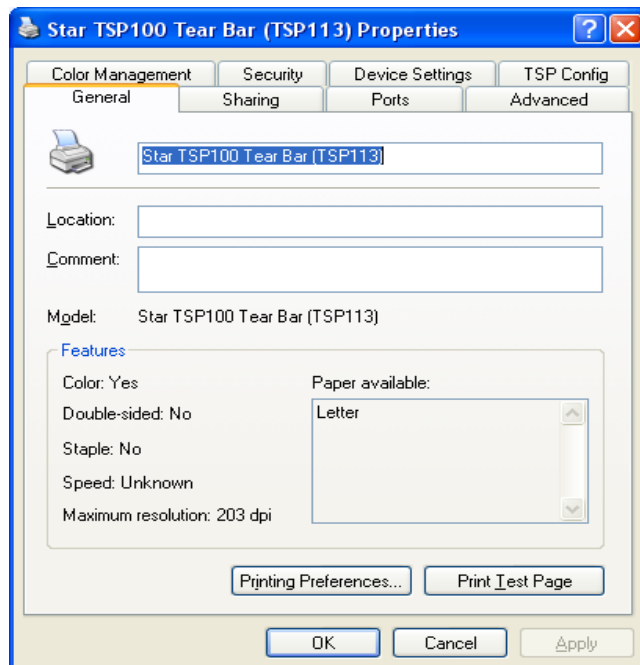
Star TSP100 Tear Bar (TSP113) Properties

Color Management
Security
Device Settings
TSP Config
General
Sharing
Ports
Advanced

Star TSP100 Tear Bar (TSP113)

Location:
Comment:

Model: Star TSP100 Tear Bar (TSP113)

Features
Color: Yes
Double-sided: No
Staple: No
Speed: Unknown
Maximum resolution: 203 dpi
Paper available:
Letter

Printing Preferences...
Print Test Page

OK
Cancel
Apply